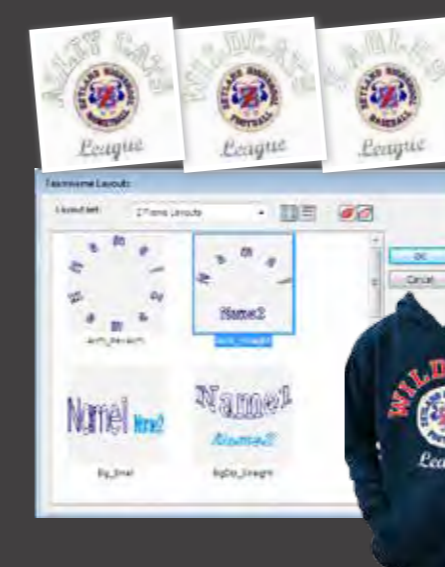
ALLEY CATS
DETLAND BASEBALL
League

WILDCATS
DETLAND BASEBALL
League

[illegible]
DETLAND BASEBALL
League

Teamname Layouts

Layout set: 2 Name Layouts

OK
Cancel

Name1
Name2
Arch_Straight

Name1 Name2
Big_Small

Name1
Name2
BigSm_Straight

WILD
League